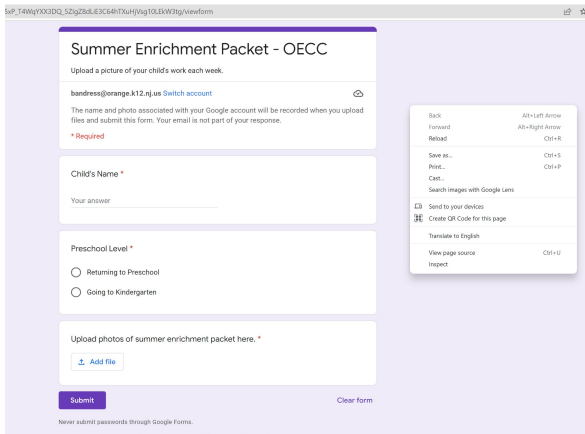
SvP_T4WqYXX3DQ_5ZlgZ8dLlE3C64hTXuHjVsg10LEkW3tg/viewform

Summer Enrichment Packet - OECC

Upload a picture of your child's work each week.

bandress@orange.k12.nj.us Switch account

The name and photo associated with your Google account will be recorded when you upload files and submit this form. Your email is not part of your response.

* Required

Child's Name *

Your answer

Preschool Level *

Returning to Preschool

Going to Kindergarten

Upload photos of summer enrichment packet here. *

Add file

Submit

Clear form

Never submit passwords through Google Forms.

Back Alt+Left Arrow
Forward Alt+Right Arrow
Reload Ctrl+R
Save as... Ctrl+S
Print... Ctrl+P
Cast...
Search images with Google Lens
Send to your devices
Create QR Code for this page
Translate to English
View page source Ctrl+U
Inspect